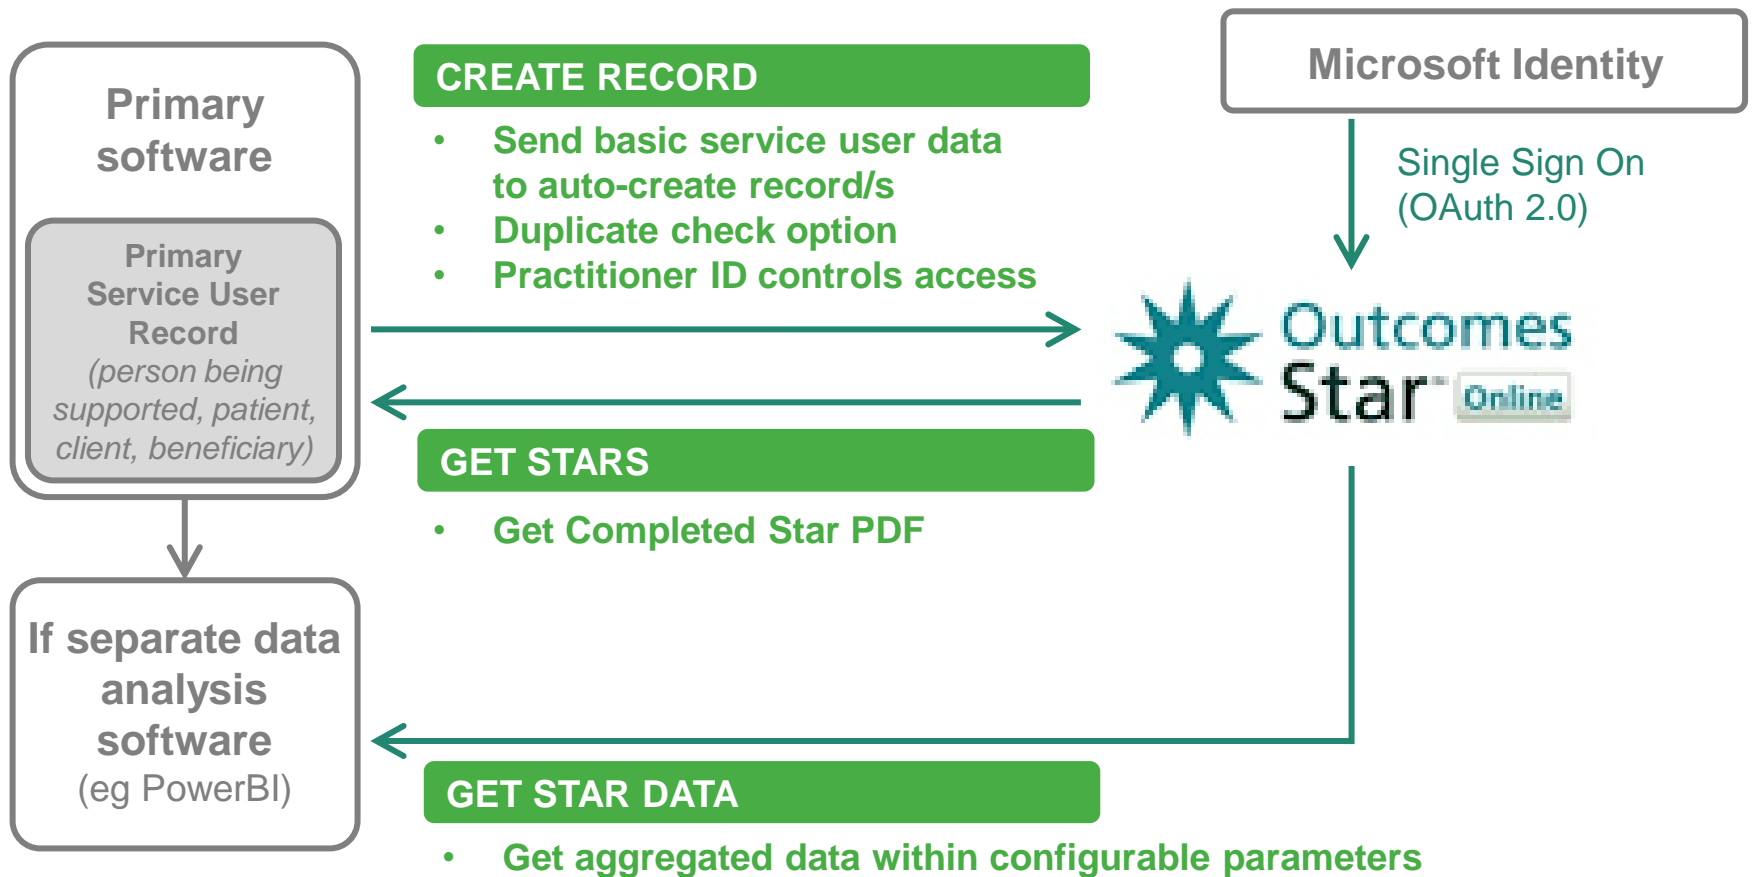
Primary software

Primary Service User Record (person being supported, patient, client, beneficiary)

CREATE RECORD

• Send basic service user data to auto-create record/s
• Duplicate check option
• Practitioner ID controls access

Microsoft Identity

Single Sign On (OAuth 2.0)

Outcomes Star Online

GET STARS

• Get Completed Star PDF

If separate data analysis software (eg PowerBI)

GET STAR DATA

• Get aggregated data within configurable parameters